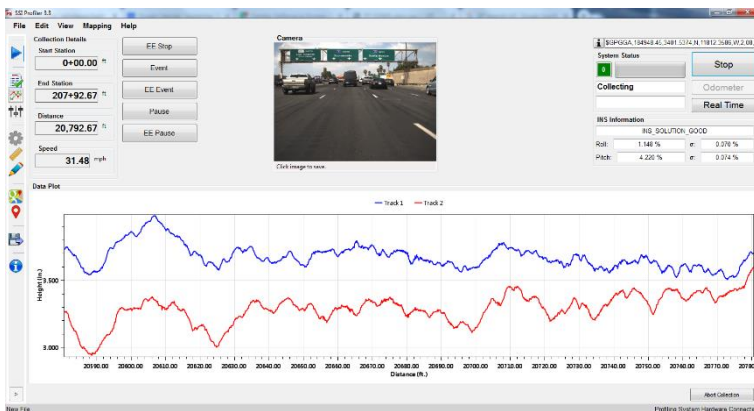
SSI Profiler 3.3

File Edit View Mapping Help

Collection Details
Start Station
0+00.00 ft
End Station
207+92.67 ft
Distance
20,792.67 ft
Speed
31.48 mph

EE Stop
Event
EE Event
Pause
EE Pause

Camera
Click image to save.

$GPGGA,184948.45,3401.5374,N,11812.3586,W,2,08,

System Status
0
Stop
Collecting
Odometer
Real Time

INS Information
INS_SOLUTION_GOOD
Roll: 1.148 % σ: 0.070 %
Pitch: 4.220 % σ: 0.074 %

Data Plot

Track 1 Track 2

Height (in.)
3.500
3.000

20590.00 20600.00 20610.00 20620.00 20630.00 20640.00 20650.00 20660.00 20670.00 20680.00 20690.00 20700.00 20710.00 20720.00 20730.00 20740.00 20750.00 20760.00 20770.00 20780

Distance (ft.)

Abort Collection

New File

Profiling System Hardware Connected